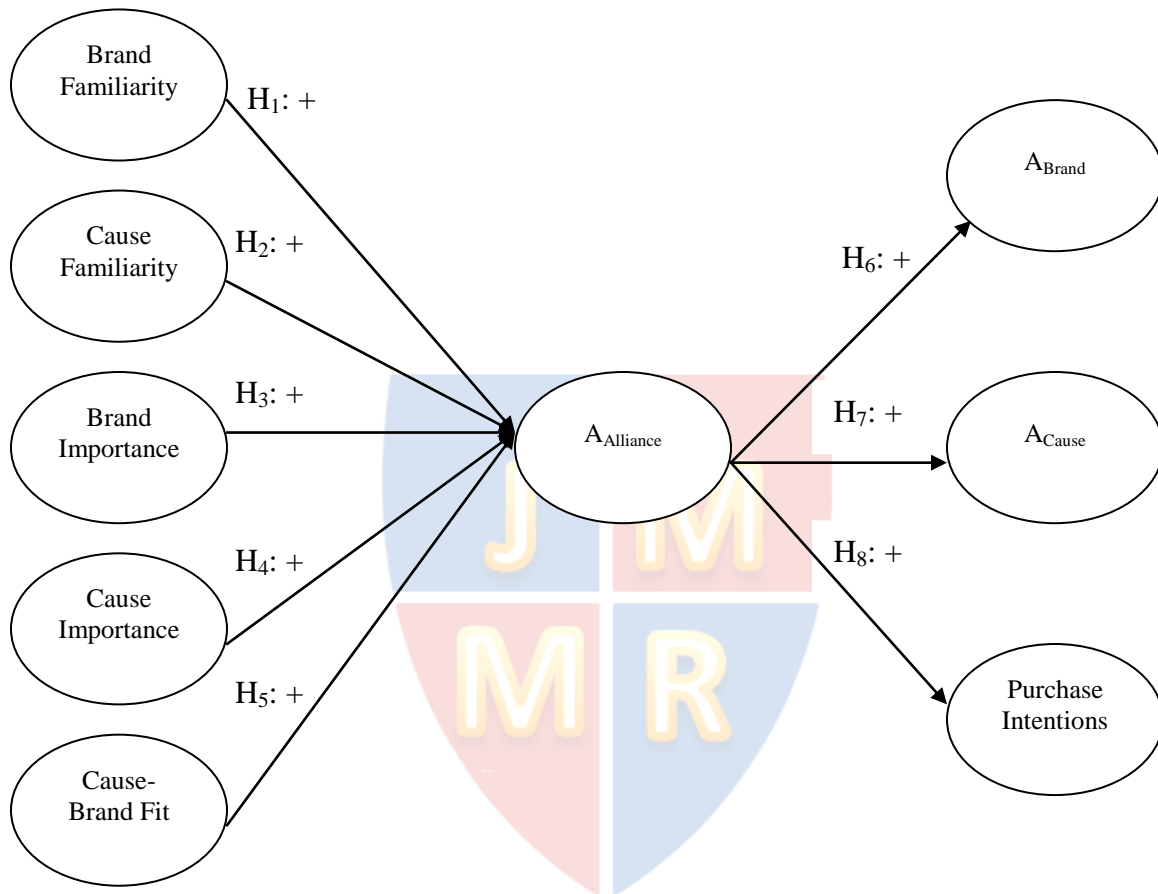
Brand Familiarity

$H_1$: +

Cause Familiarity

$H_2$: +

Brand Importance

$H_3$: +

Cause Importance

$H_4$: +

$H_5$: +

Cause-Brand Fit

$A_{Alliance}$

J M M R

$H_6$: +

$A_{Brand}$

$H_7$: +

$A_{Cause}$

$H_8$: +

Purchase Intentions